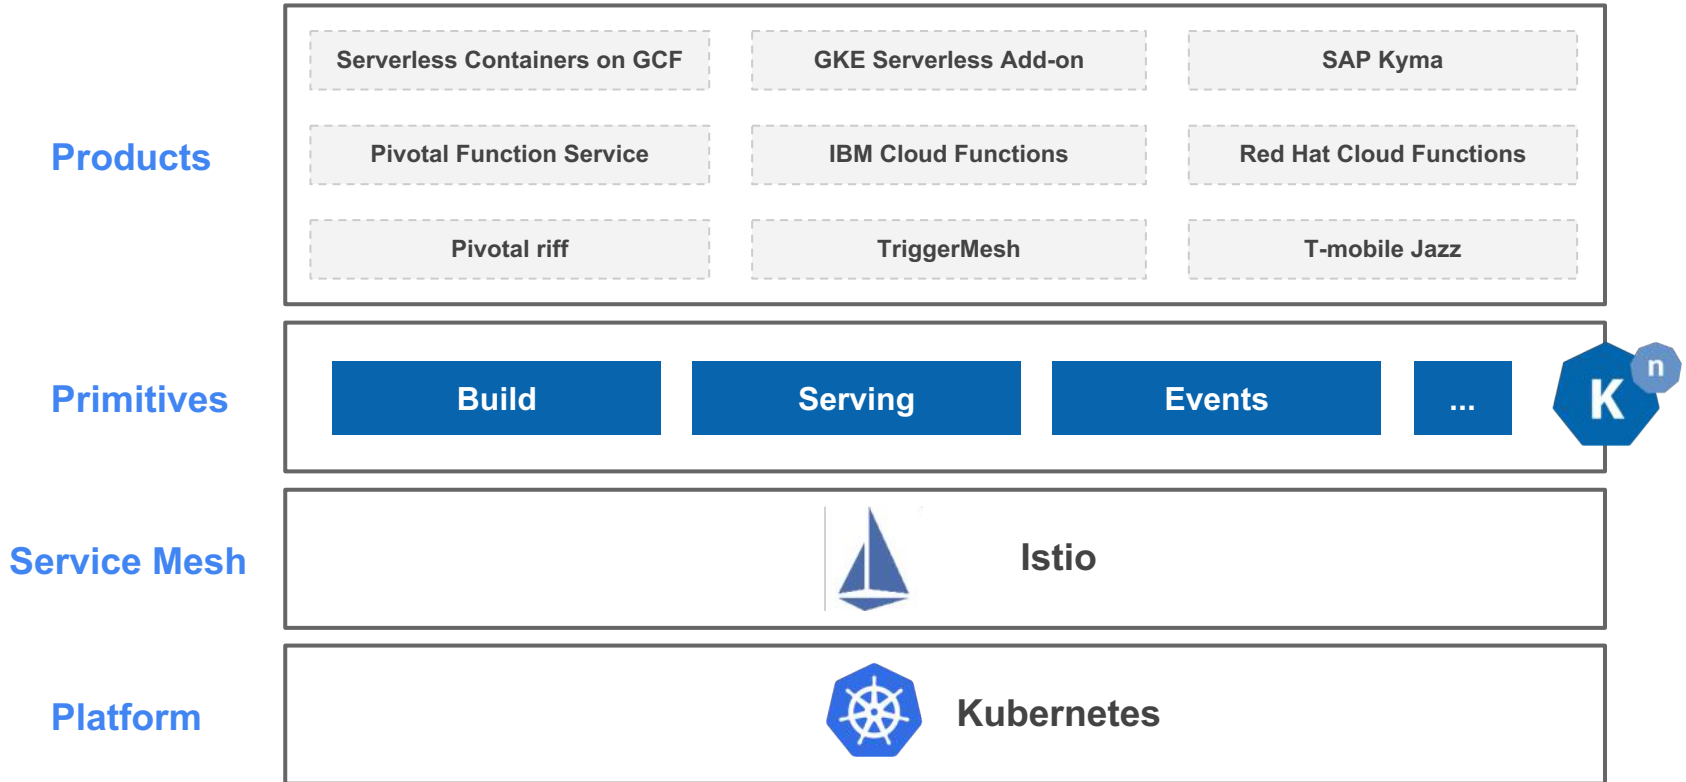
Products

Serverless Containers on GCF

GKE Serverless Add-on

SAP Kyma

Pivotal Function Service

IBM Cloud Functions

Red Hat Cloud Functions

Pivotal riff

TriggerMesh

T-mobile Jazz

Primitives

Build

Serving

Events

...

K n

Service Mesh

Istio

Platform

Kubernetes